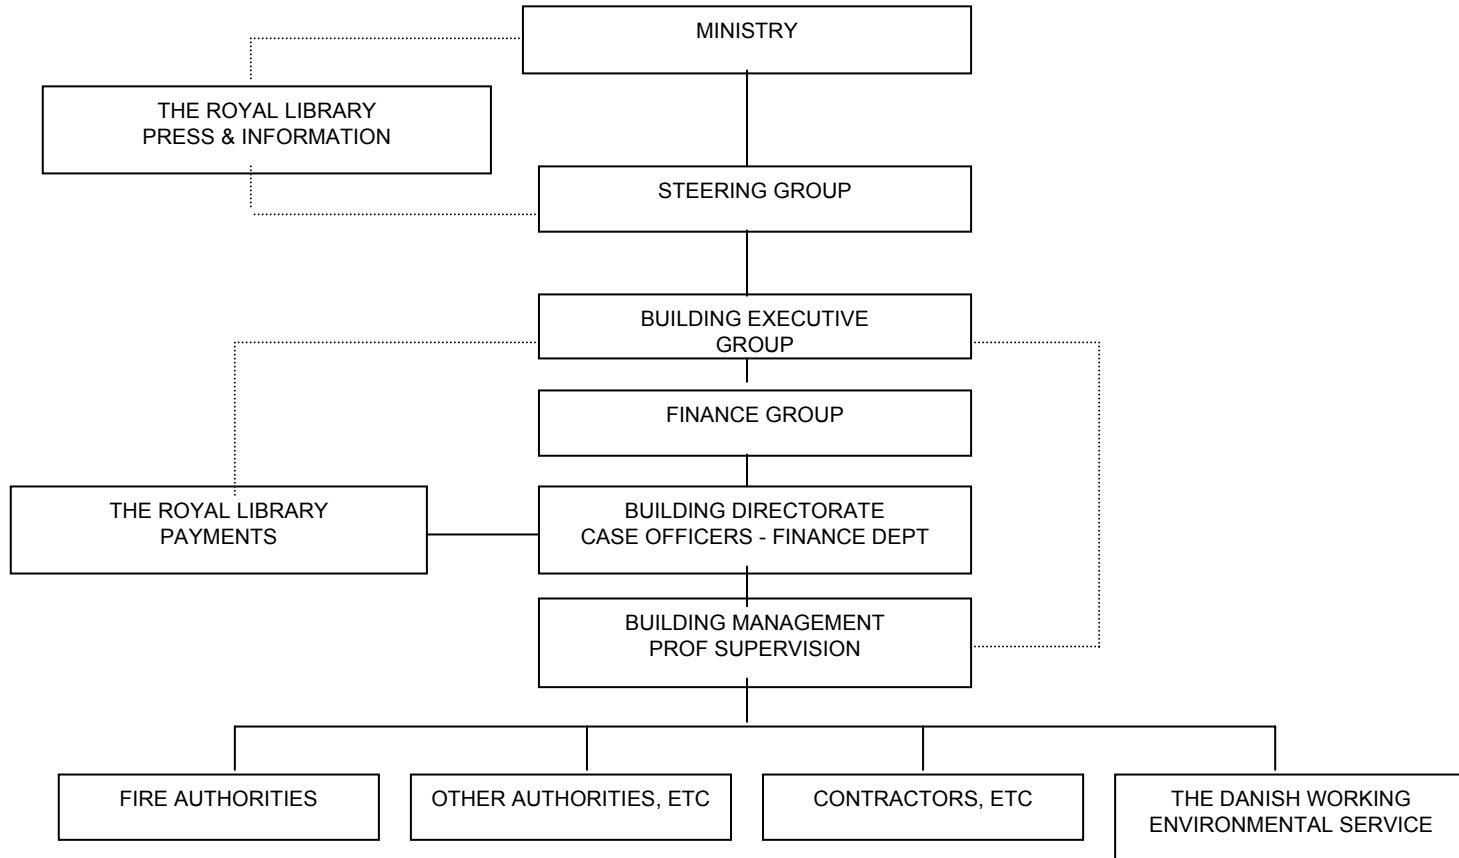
MINISTRY

THE ROYAL LIBRARY
PRESS & INFORMATION

STEERING GROUP

BUILDING EXECUTIVE
GROUP

FINANCE GROUP

THE ROYAL LIBRARY
PAYMENTS

BUILDING DIRECTORATE
CASE OFFICERS - FINANCE DEPT

BUILDING MANAGEMENT
PROF SUPERVISION

FIRE AUTHORITIES

OTHER AUTHORITIES, ETC

CONTRACTORS, ETC

THE DANISH WORKING
ENVIRONMENTAL SERVICE